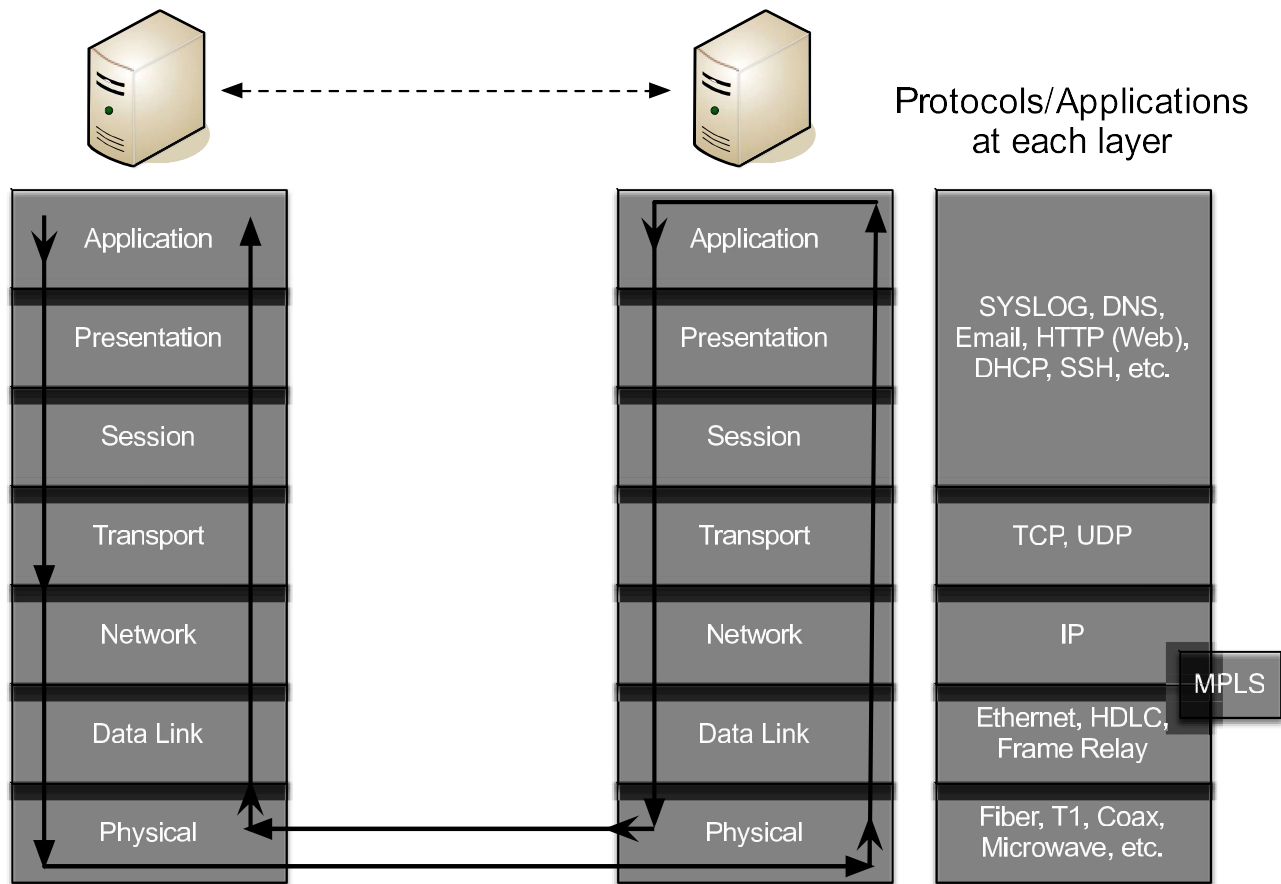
Protocols/Applications at each layer

Application
Presentation
Session
Transport
Network
Data Link
Physical

Application
Presentation
Session
Transport
Network
Data Link
Physical

SYSLOG, DNS, Email, HTTP (Web), DHCP, SSH, etc.

TCP, UDP

IP

MPLS

Ethernet, HDLC, Frame Relay

Fiber, T1, Coax, Microwave, etc.